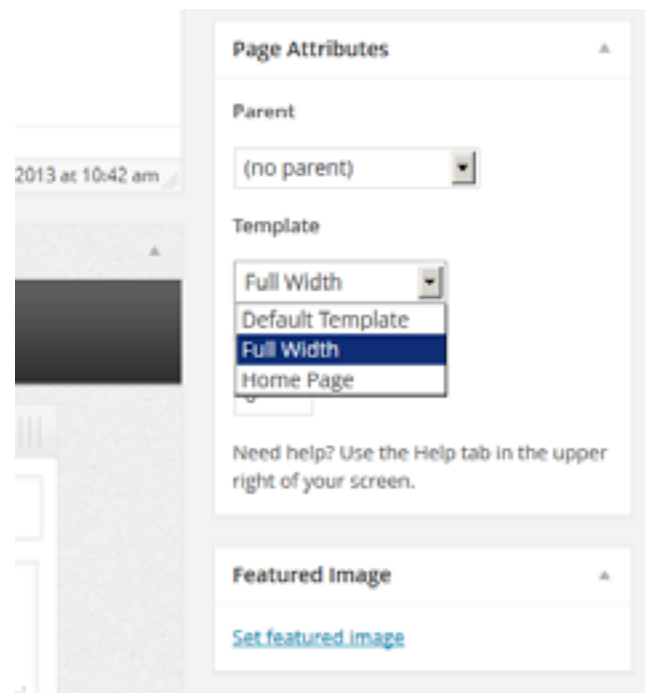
2013 at 10:42 am

Page Attributes

Parent

(no parent)

Template

Full Width

Default Template

Full Width

Home Page

Need help? Use the Help tab in the upper right of your screen.

Featured Image

Set featured image